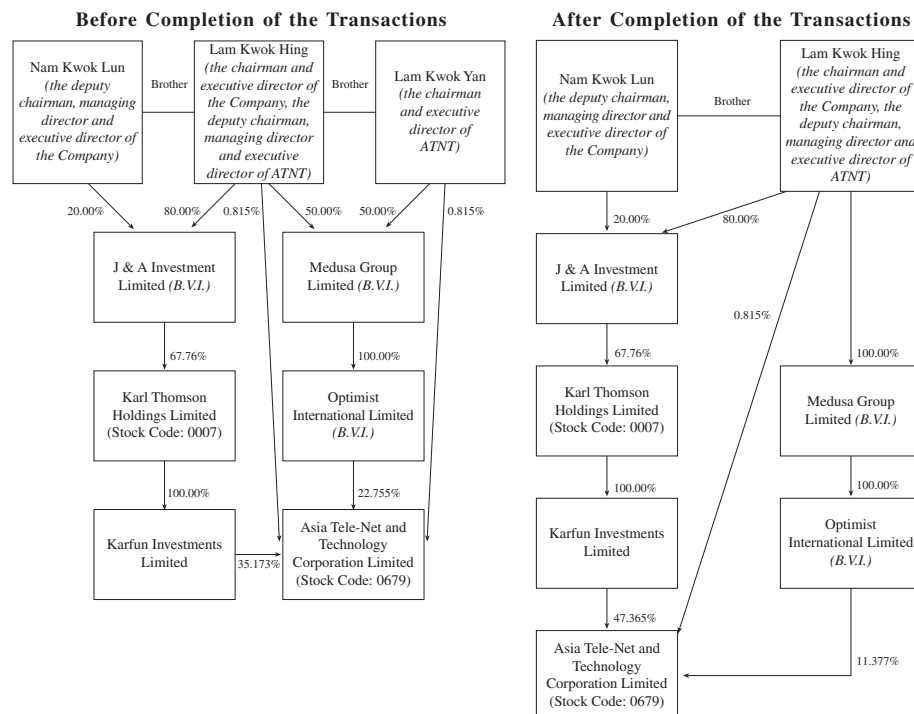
Before Completion of the Transactions

Nam Kwok Lun
*(the deputy chairman, managing director and executive director of the Company)*

Brother

Lam Kwok Hing
*(the chairman and executive director of the Company, the deputy chairman, managing director and executive director of ATNT)*

Brother

Lam Kwok Yan
*(the chairman and executive director of ATNT)*

20.00%

80.00%

0.815%

50.00%

50.00%

0.815%

J & A Investment Limited *(B.V.I.)*

Medusa Group Limited *(B.V.I.)*

67.76%

100.00%

Karl Thomson Holdings Limited (Stock Code: 0007)

Optimist International Limited *(B.V.I.)*

100.00%

22.755%

Karfun Investments Limited

35.173%

Asia Tele-Net and Technology Corporation Limited (Stock Code: 0679)

After Completion of the Transactions

Nam Kwok Lun
*(the deputy chairman, managing director and executive director of the Company)*

Brother

Lam Kwok Hing
*(the chairman and executive director of the Company, the deputy chairman, managing director and executive director of ATNT)*

20.00%

80.00%

J & A Investment Limited *(B.V.I.)*

0.815%

67.76%

100.00%

Karl Thomson Holdings Limited (Stock Code: 0007)

Medusa Group Limited *(B.V.I.)*

100.00%

100.00%

Karfun Investments Limited

Optimist International Limited *(B.V.I.)*

47.365%

Asia Tele-Net and Technology Corporation Limited (Stock Code: 0679)

11.377%